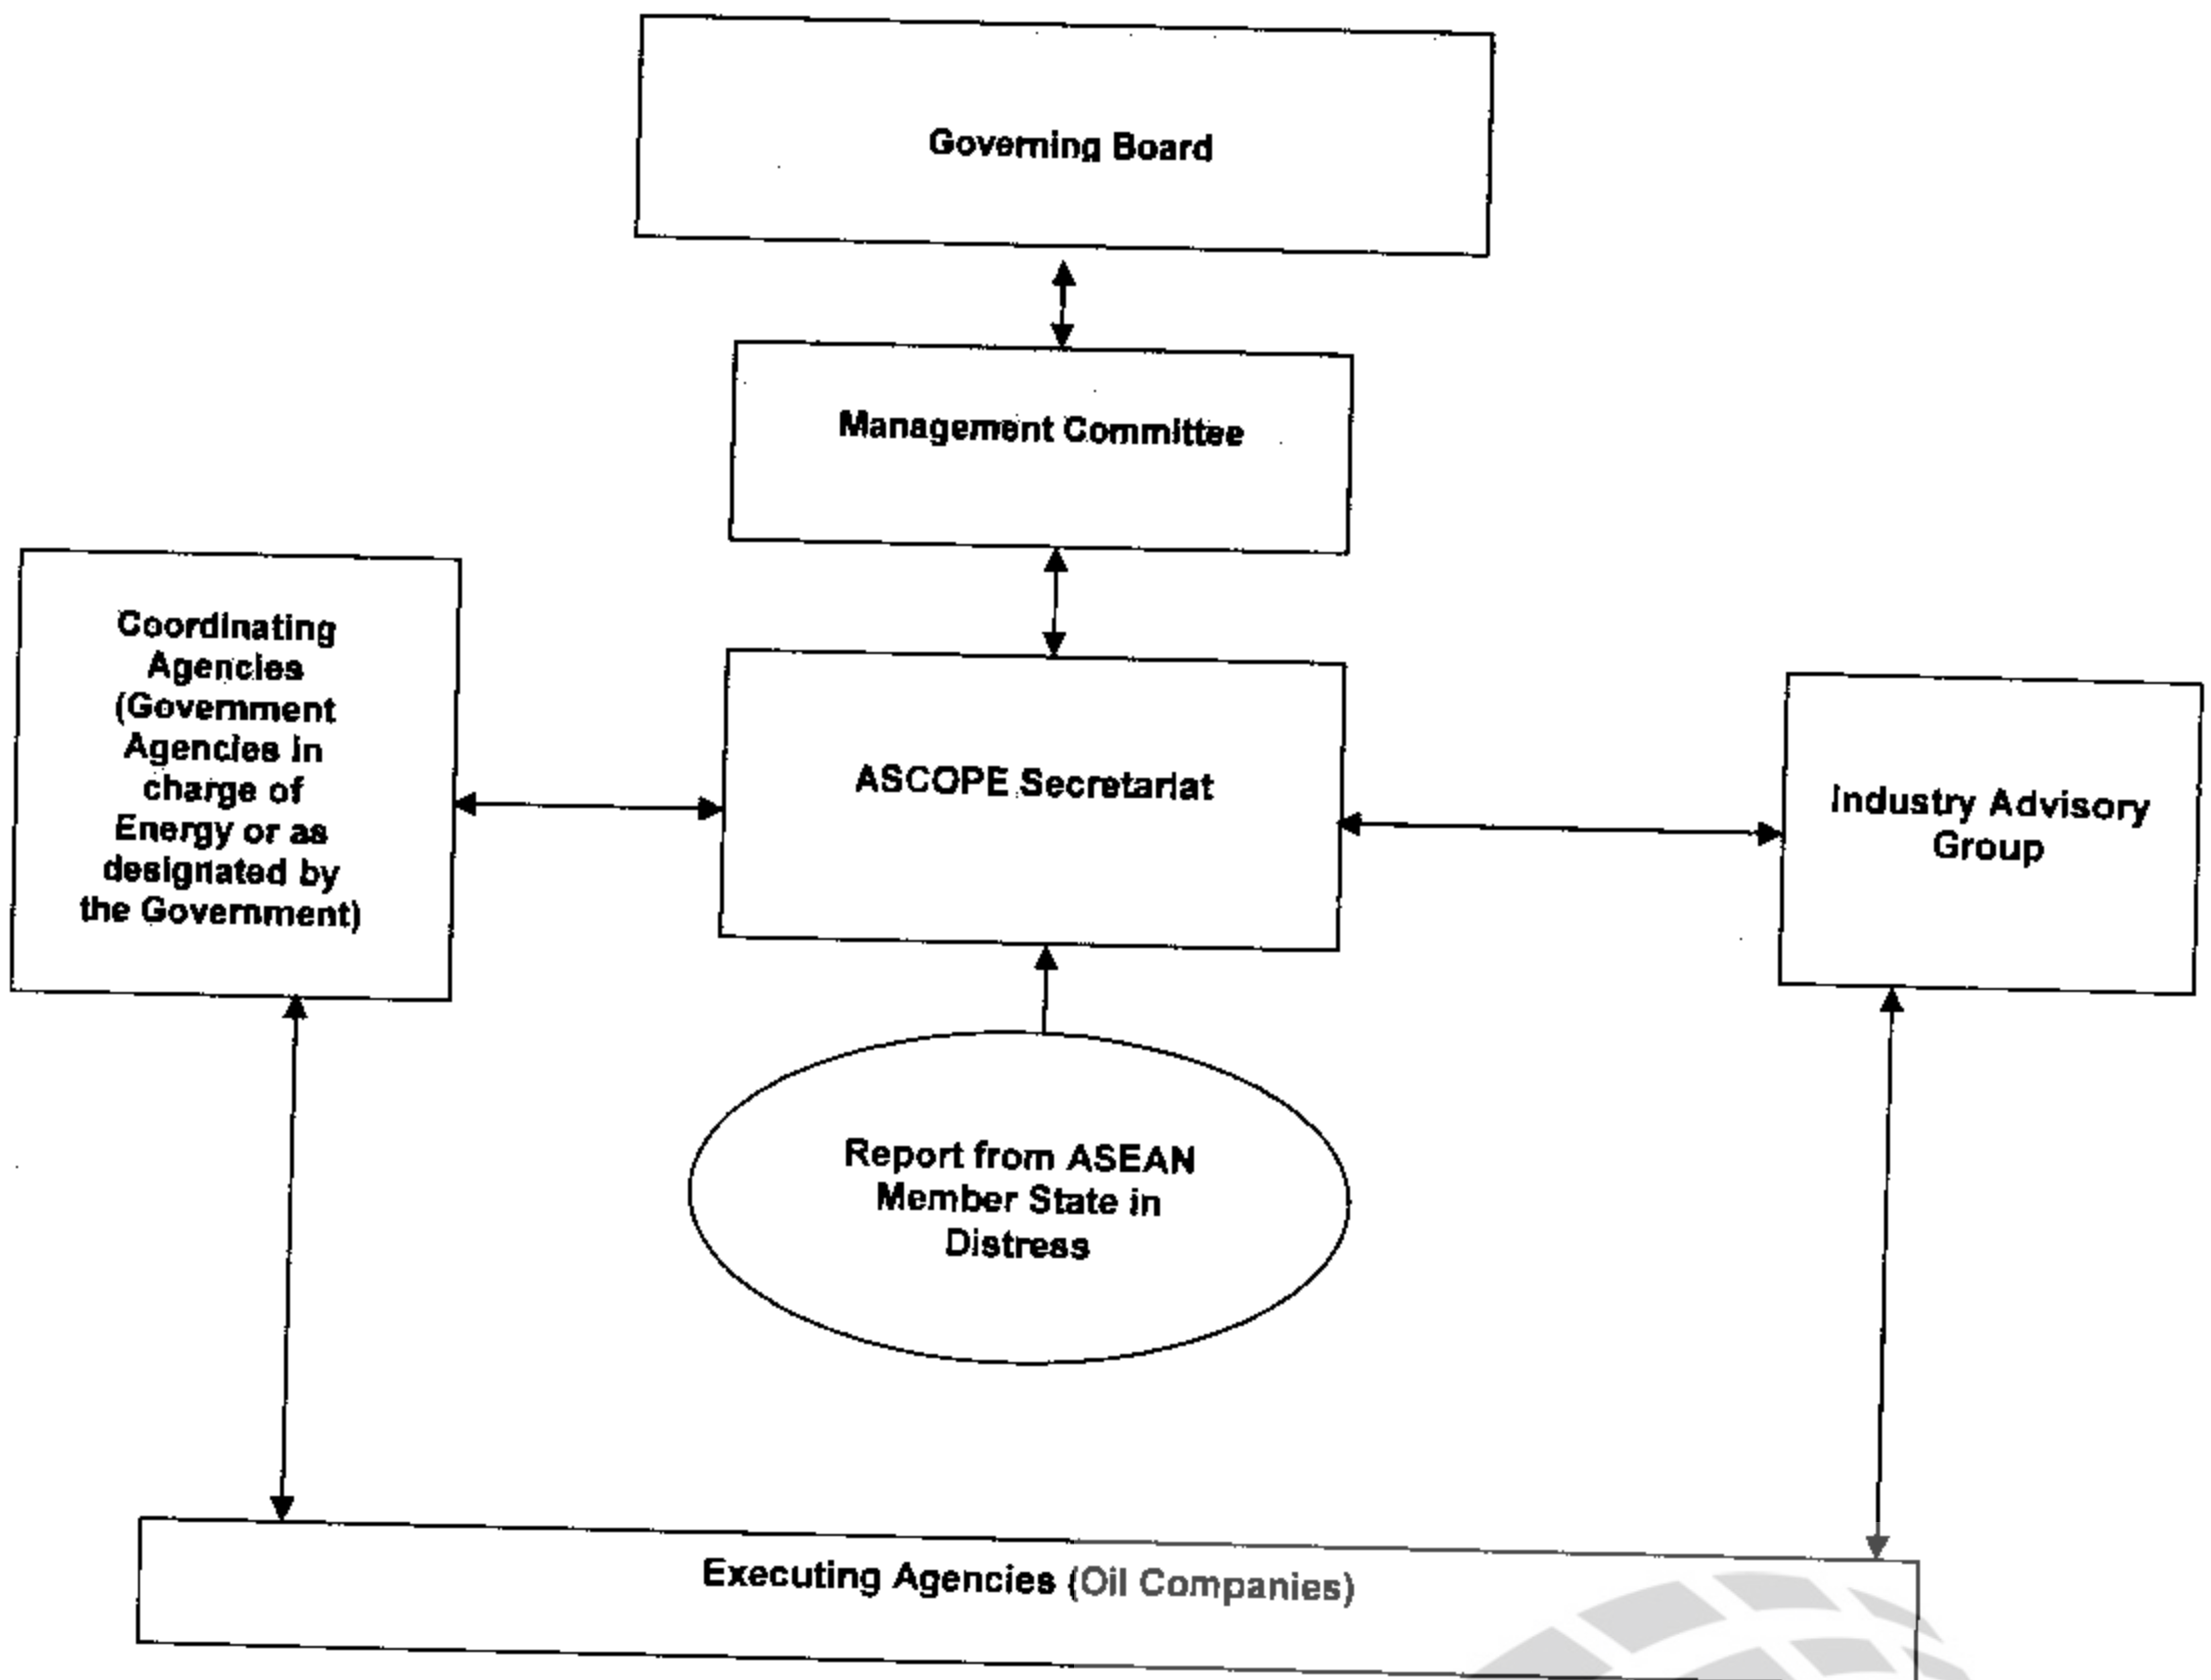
Governing Board

Management Committee

Coordinating Agencies (Government Agencies in charge of Energy or as designated by the Government)

ASCOPE Secretariat

Industry Advisory Group

Report from ASEAN Member State in Distress

Executing Agencies (Oil Companies)